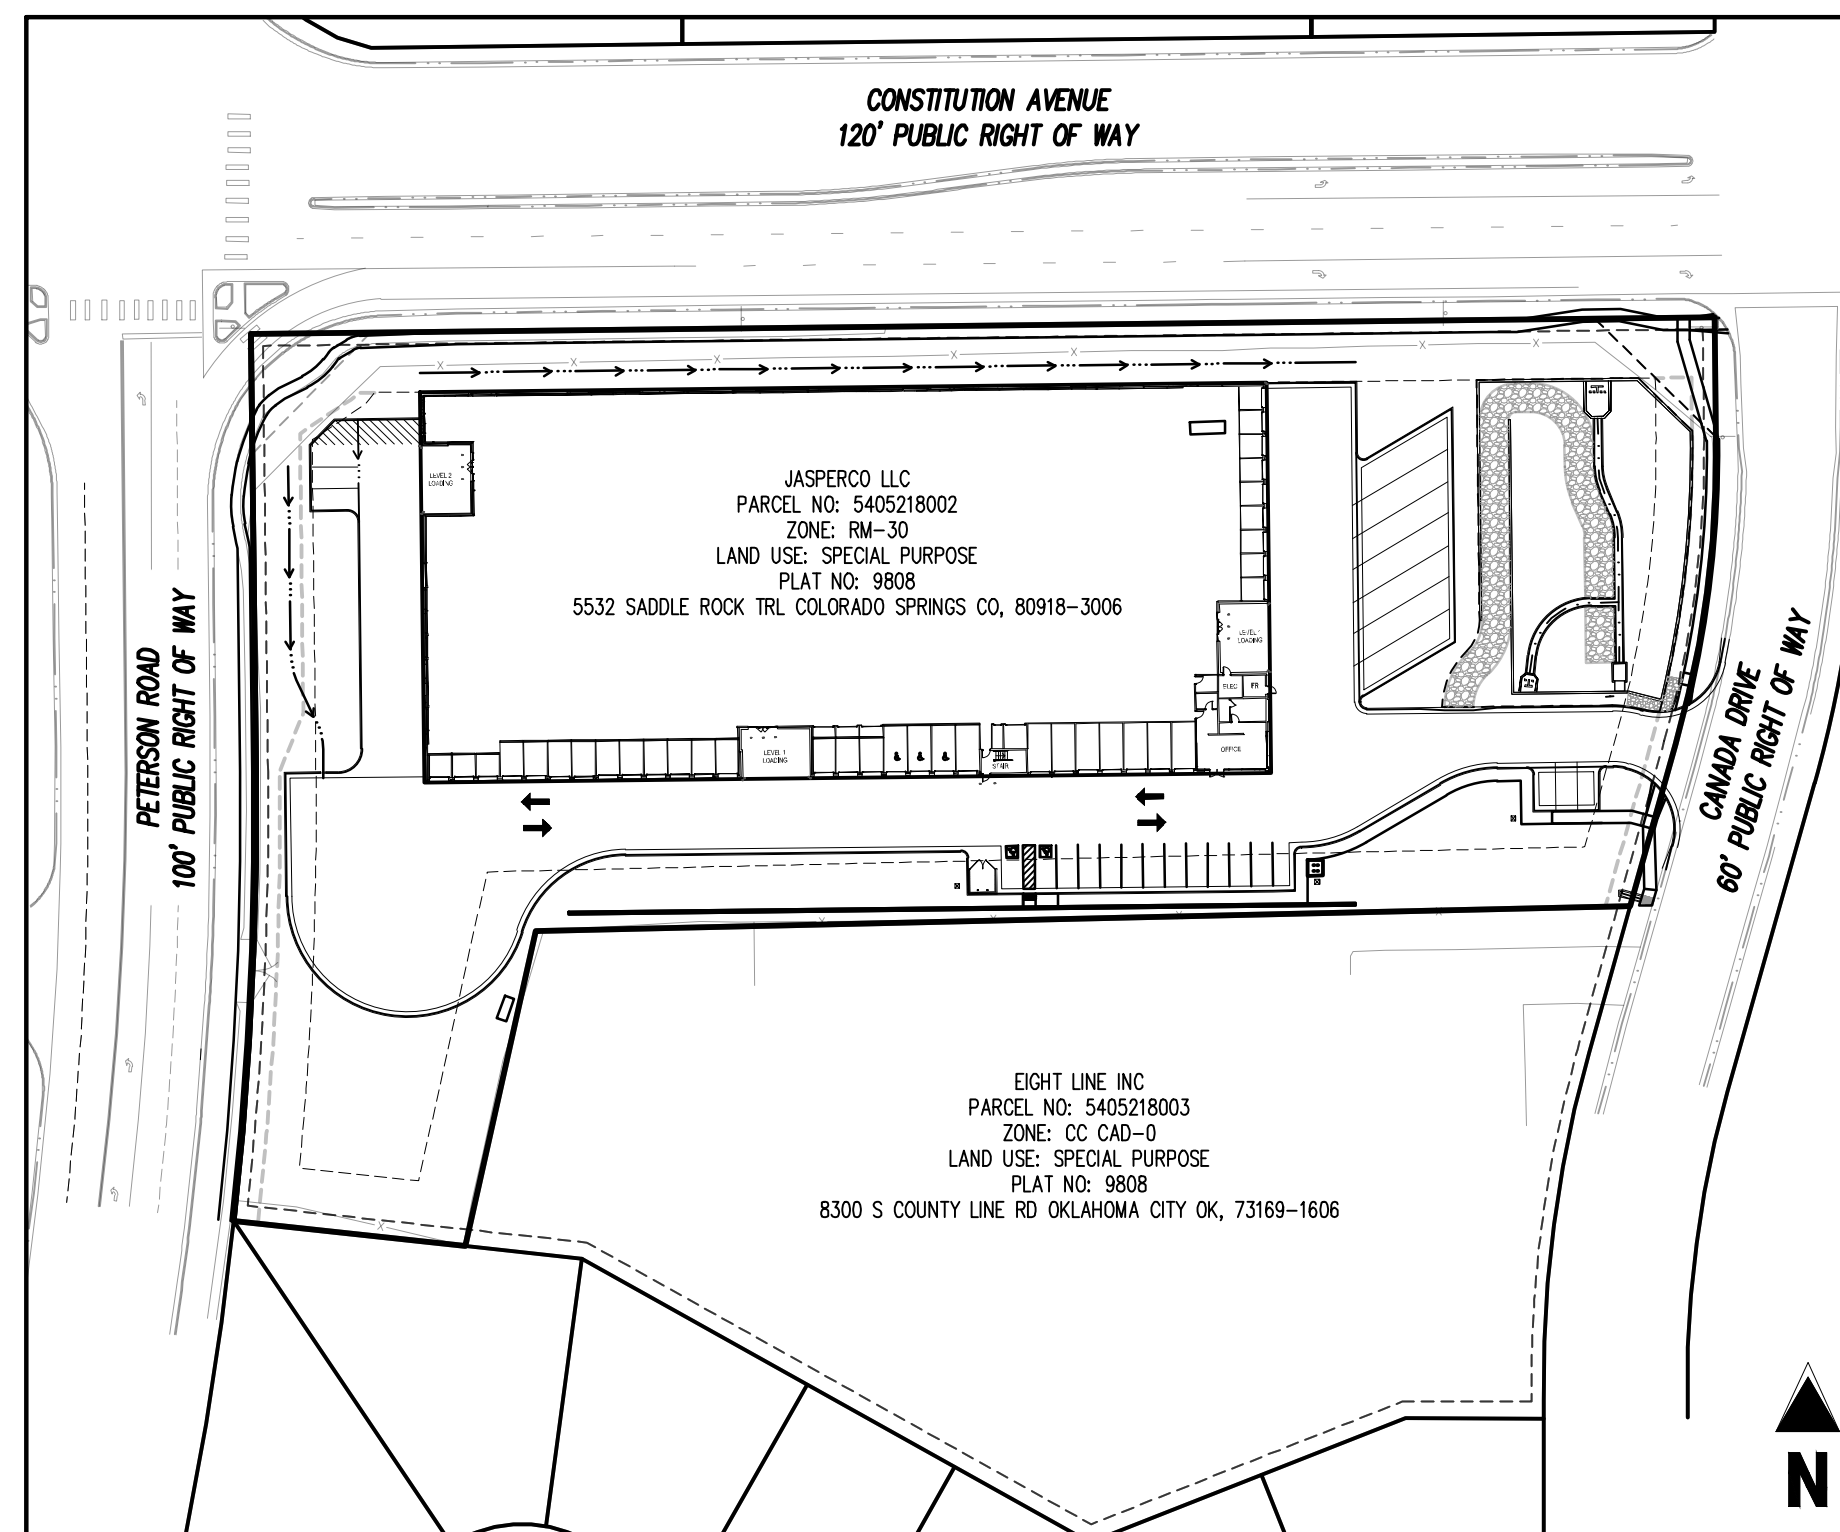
CONSTITUTION AVENUE
120' PUBLIC RIGHT OF WAY

PETERSON ROAD
100' PUBLIC RIGHT OF WAY

CANADA DRIVE
60' PUBLIC RIGHT OF WAY

LEVEL 2 LOADING

JASPERCO LLC
PARCEL NO: 5405218002
ZONE: RM-30
LAND USE: SPECIAL PURPOSE
PLAT NO: 9808
5532 SADDLE ROCK TRL COLORADO SPRINGS CO, 80918-3006

LEVEL 1 LOADING

ELEC

FR

OFFICE

LEVEL 1 LOADING

STAIR

EIGHT LINE INC
PARCEL NO: 5405218003
ZONE: CC CAD-0
LAND USE: SPECIAL PURPOSE
PLAT NO: 9808
8300 S COUNTY LINE RD OKLAHOMA CITY OK, 73169-1606

N